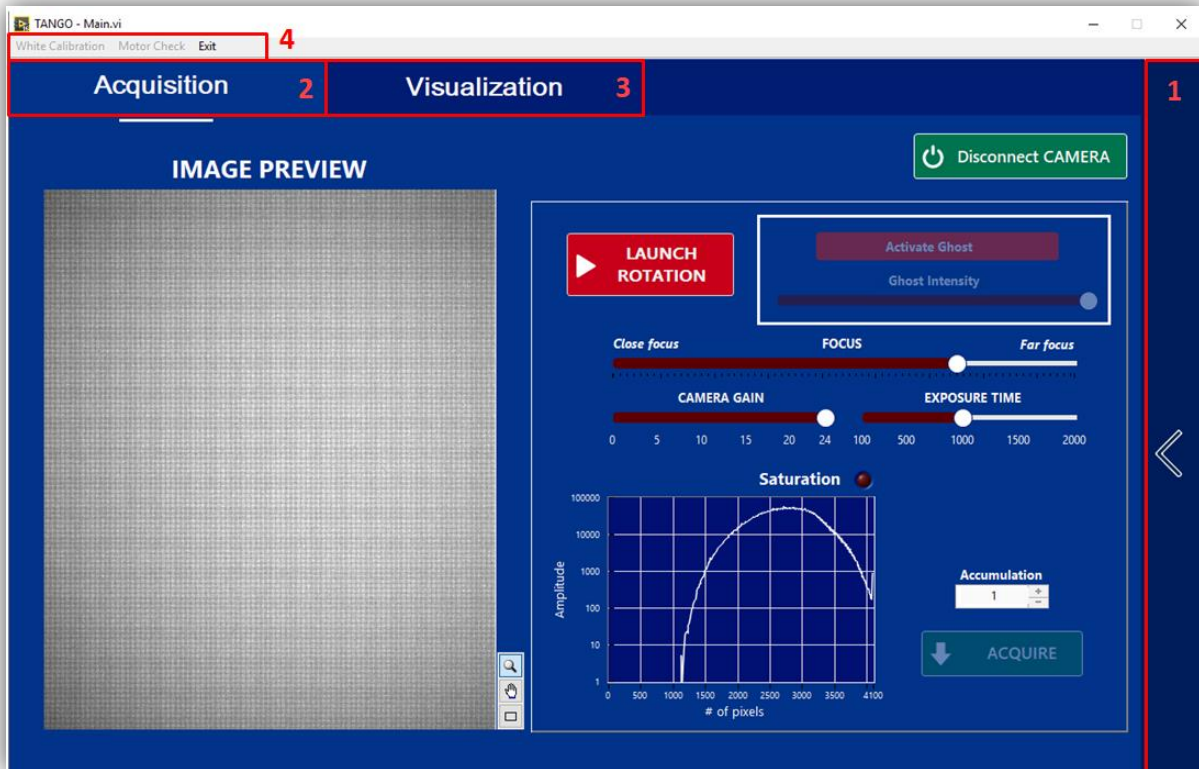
TANGO - Main.vi

White Calibration Motor Check Exit 4

Acquisition 2 Visualization 3

1

IMAGE PREVIEW

Disconnect CAMERA

LAUNCH ROTATION

Activate Ghost

Ghost Intensity

Close focus FOCUS Far focus

CAMERA GAIN

0 5 10 15 20 24

EXPOSURE TIME

100 500 1000 1500 2000

Saturation

100000
10000
1000
100
10
1

Amplitude

0 500 1000 1500 2000 2500 3000 3500 4100

# of pixels

Accumulation

1

ACQUIRE